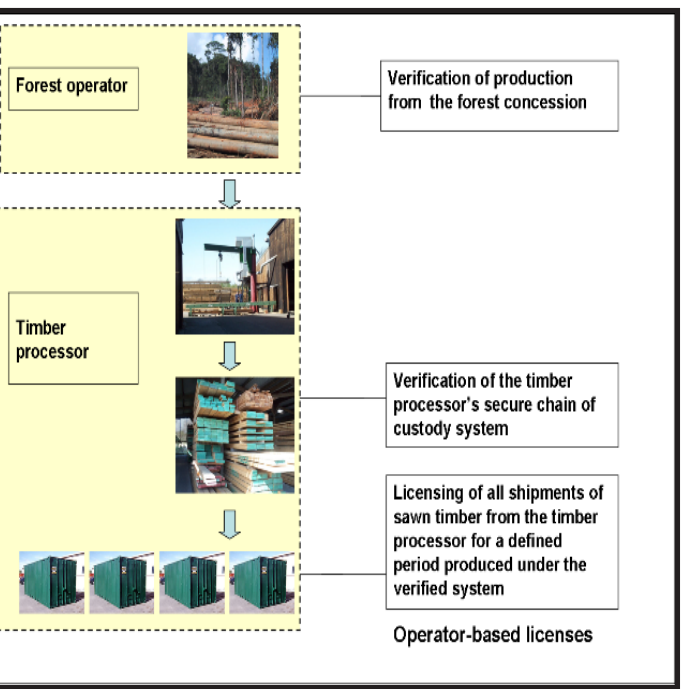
Forest operator

Verification of production from the forest concession

Timber processor

Verification of the timber processor's secure chain of custody system

Licensing of all shipments of sawn timber from the timber processor for a defined period produced under the verified system

Operator-based licenses